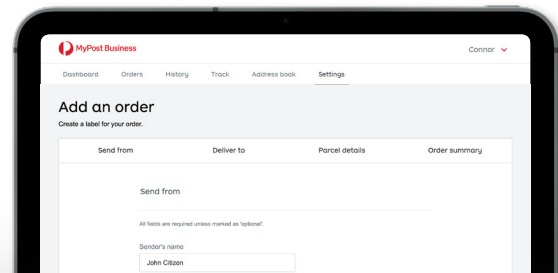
MyPost Business

Connor

Dashboard Orders History Track Address book Settings

Add an order

Create a label for your order.

Send from Deliver to Parcel details Order summary

Send from

All fields are required unless marked as "optional".

Sender's name

John Citizen